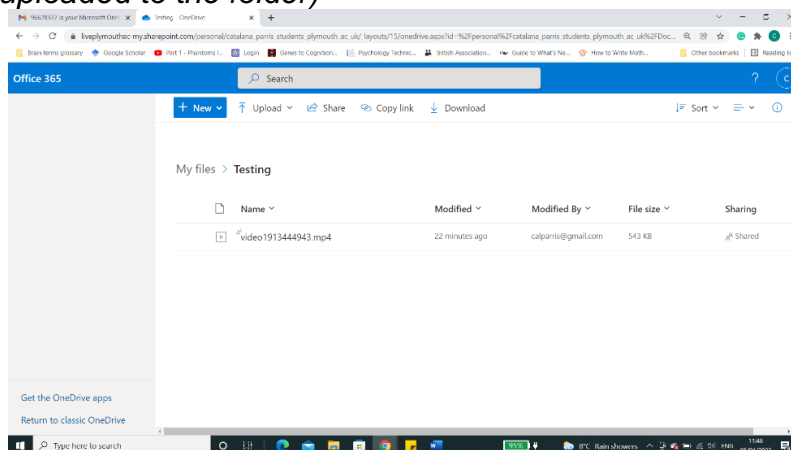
uploaded to the folder)

M 966?8??? is your Microsoft One ×
Testing OneDrive ×
+

liveplymouthac-my.sharepoint.com/personal/catalana_parris_students_plymouth_ac_uk/_layouts/15/onedrive.aspx?id=%2Fpersonal%2Fcatalana_parris_students_plymouth_ac_uk%2FDoc...

Brain terms glossary
Google Scholar
Part 1 - Phantoms i...
Login
Genes to Cognition...
Psychology Technic...
British Association...
Guide to What's Ne...
How to Write Meth...
Other bookmarks
Reading list

Office 365
Search
?

+ New
Upload
Share
Copy link
Download
Sort

My files > Testing

| Name | Modified | Modified By | File size | Sharing |
|---|---|---|---|---|
| video1913444943.mp4 | 22 minutes ago | calparris@gmail.com | 543 KB | Shared |

Get the OneDrive apps
Return to classic OneDrive

Type here to search
8°C Rain showers
ENG
11:48